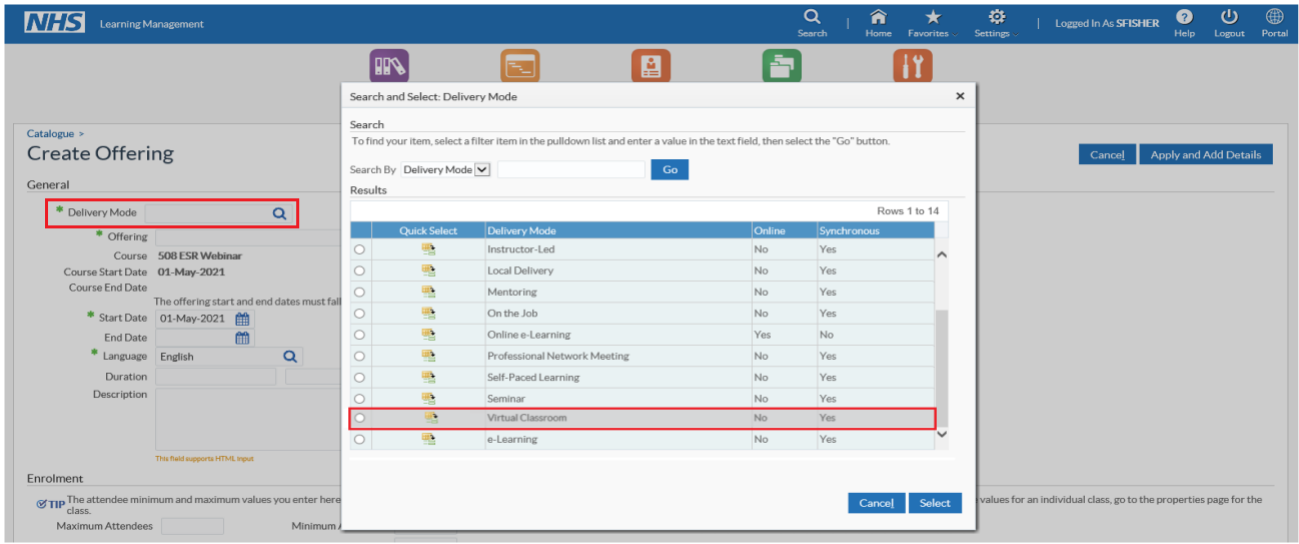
NHS Learning Management

Search | Home | Favorites | Settings | Logged In As SFISHER | Help | Logout | Portal

Catalogue >
Create Offering

Cancel Apply and Add Details

General

* Delivery Mode
* Offering
Course 508 ESR Webinar
Course Start Date 01-May-2021
Course End Date
The offering start and end dates must fall
* Start Date 01-May-2021
End Date
* Language English
Duration
Description

This field supports HTML input

Enrolment

TIP The attendee minimum and maximum values you enter here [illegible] values for an individual class, go to the properties page for the class.

Maximum Attendees Minimum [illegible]

Search and Select: Delivery Mode

Search
To find your item, select a filter item in the pulldown list and enter a value in the text field, then select the "Go" button.

Search By Delivery Mode Go

Results

Rows 1 to 14

| Quick Select | Delivery Mode | Online | Synchronous |
|---|---|---|---|
| | Instructor-Led | No | Yes |
| | Local Delivery | No | Yes |
| | Mentoring | No | Yes |
| | On the Job | No | Yes |
| | Online e-Learning | Yes | No |
| | Professional Network Meeting | No | Yes |
| | Self-Paced Learning | No | Yes |
| | Seminar | No | Yes |
| | Virtual Classroom | No | Yes |
| | e-Learning | No | Yes |

Cancel Select